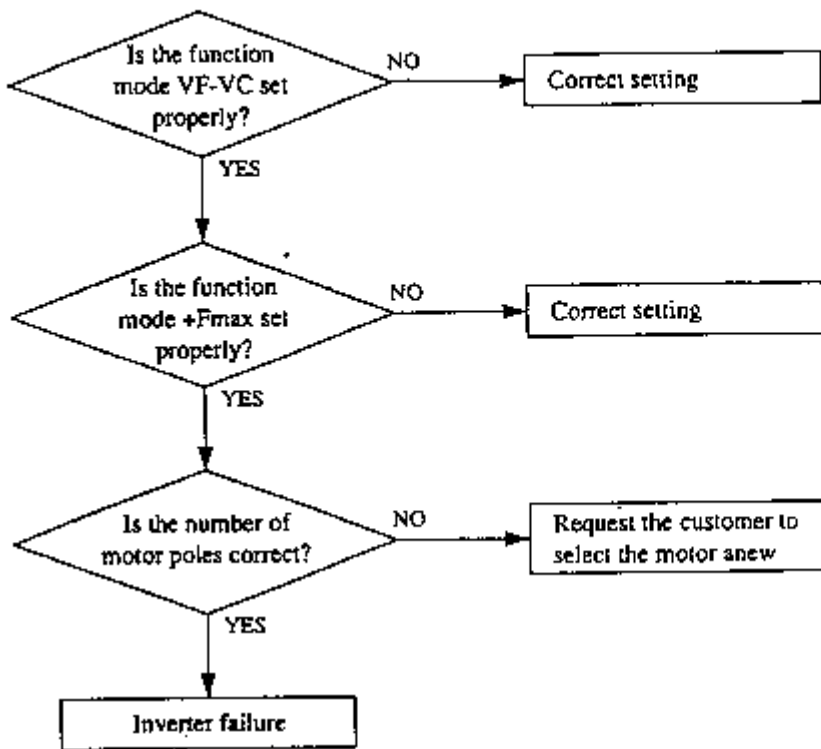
Is the function mode VF-VC set properly?

NO

Correct setting

YES

Is the function mode +Fmax set properly?

NO

Correct setting

YES

Is the number of motor poles correct?

NO

Request the customer to select the motor anew

YES

Inverter failure